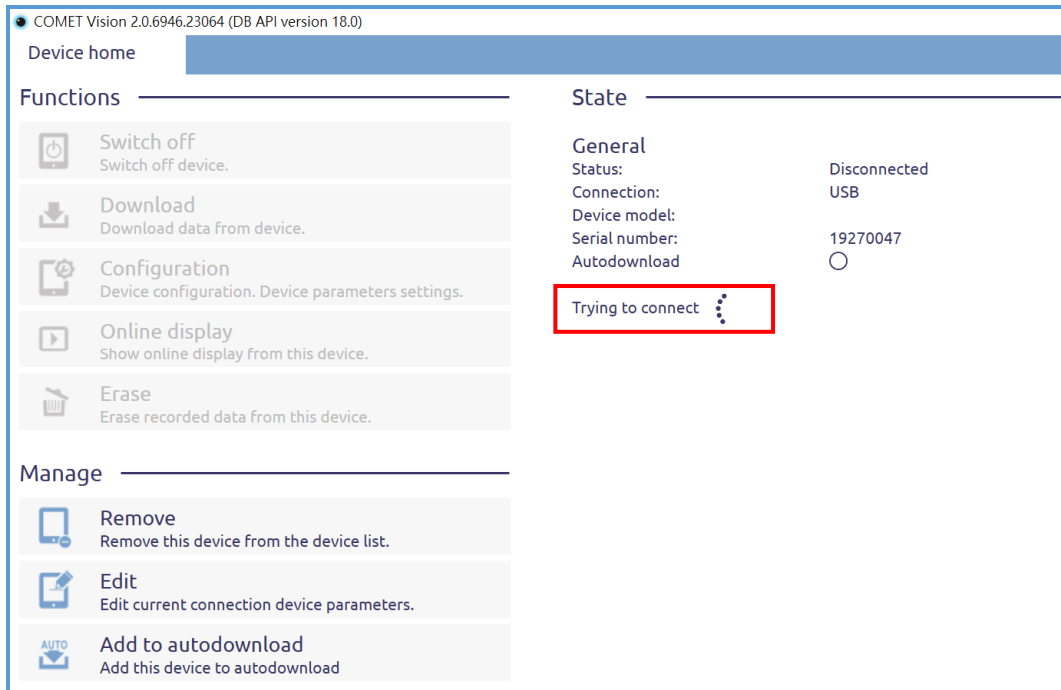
COMET Vision 2.0.6946.23064 (DB API version 18.0)

Device home

Functions

Switch off
Switch off device.

Download
Download data from device.

Configuration
Device configuration. Device parameters settings.

Online display
Show online display from this device.

Erase
Erase recorded data from this device.

Manage

Remove
Remove this device from the device list.

Edit
Edit current connection device parameters.

AUTO
Add to autodownload
Add this device to autodownload

State

General

| | |
|---|---|
| Status: | Disconnected |
| Connection: | USB |
| Device model: | |
| Serial number: | 19270047 |
| Autodownload | |

Trying to connect